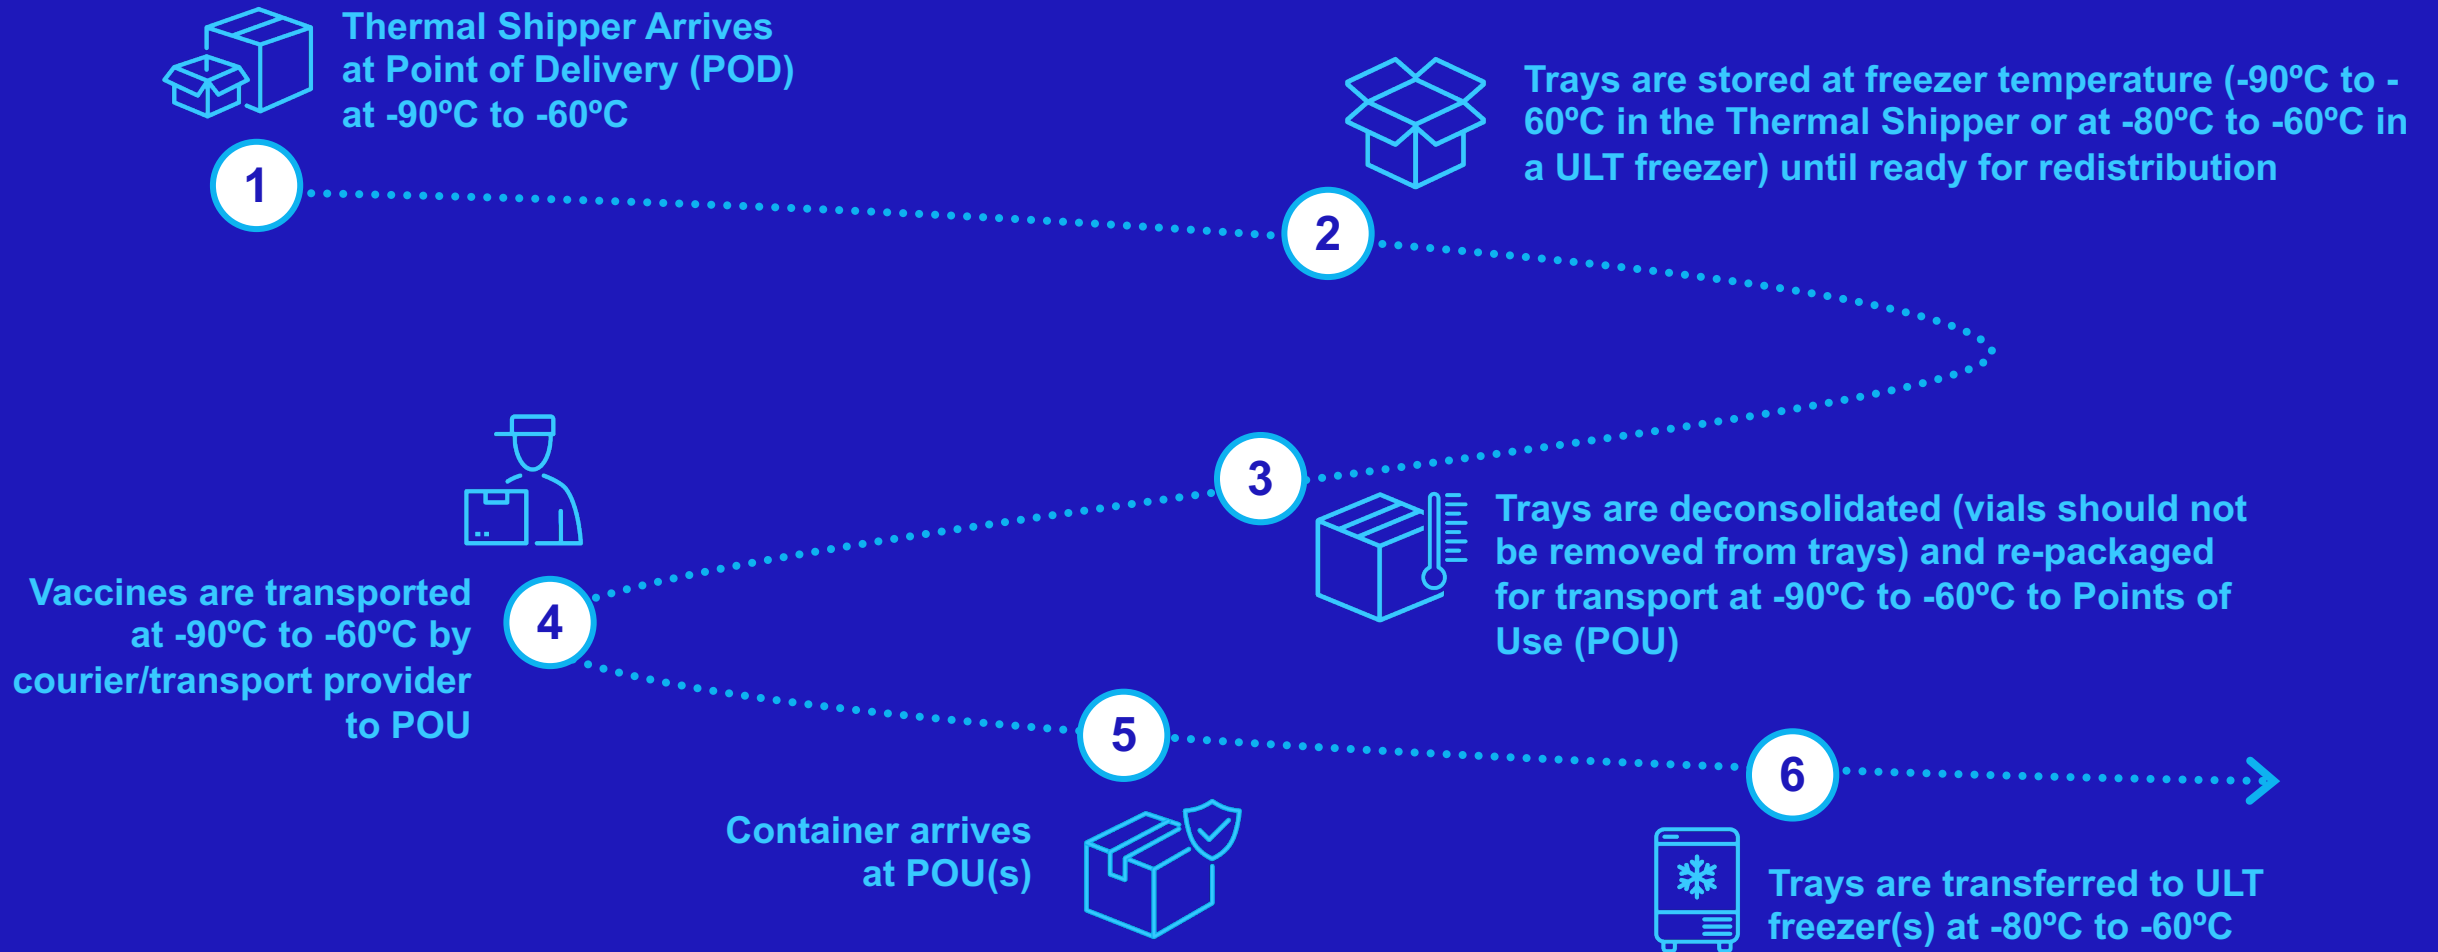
Thermal Shipper Arrives at Point of Delivery (POD) at -90ºC to -60ºC

1

Trays are stored at freezer temperature (-90ºC to -60ºC in the Thermal Shipper or at -80ºC to -60ºC in a ULT freezer) until ready for redistribution

2

3

Trays are deconsolidated (vials should not be removed from trays) and re-packaged for transport at -90ºC to -60ºC to Points of Use (POU)

Vaccines are transported at -90ºC to -60ºC by courier/transport provider to POU

4

5

Container arrives at POU(s)

6

Trays are transferred to ULT freezer(s) at -80ºC to -60ºC